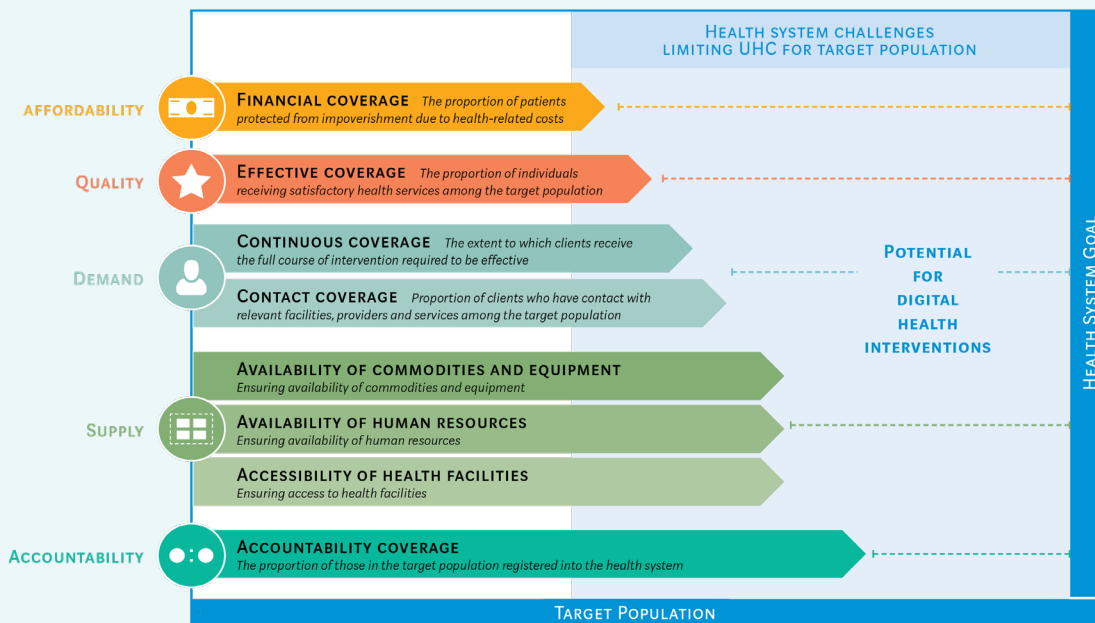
Health system challenges limiting UHC for target population

Affordability

Financial coverage The proportion of patients protected from impoverishment due to health-related costs

Quality

Effective coverage The proportion of individuals receiving satisfactory health services among the target population

Demand

Continuous coverage The extent to which clients receive the full course of intervention required to be effective

Contact coverage Proportion of clients who have contact with relevant facilities, providers and services among the target population

Potential for digital health interventions

Supply

Availability of commodities and equipment Ensuring availability of commodities and equipment

Availability of human resources Ensuring availability of human resources

Accessibility of health facilities Ensuring access to health facilities

Accountability

Accountability coverage The proportion of those in the target population registered into the health system

Health System Goal

Target Population